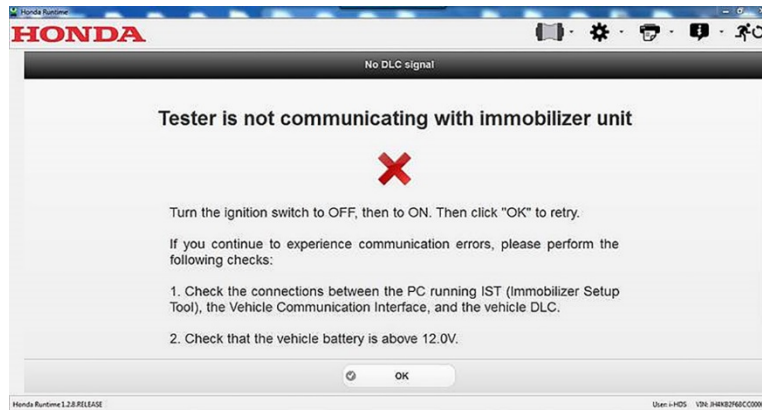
Honda Runtime

HONDA

No DLC signal

Tester is not communicating with immobilizer unit

Turn the ignition switch to OFF, then to ON. Then click "OK" to retry.

If you continue to experience communication errors, please perform the following checks:

1. Check the connections between the PC running IST (Immobilizer Setup Tool), the Vehicle Communication Interface, and the vehicle DLC.

2. Check that the vehicle battery is above 12.0V.

OK

Honda Runtime 1.2.8.RELEASE

User: i-HDS VIN: JH4KB2F60CC000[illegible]